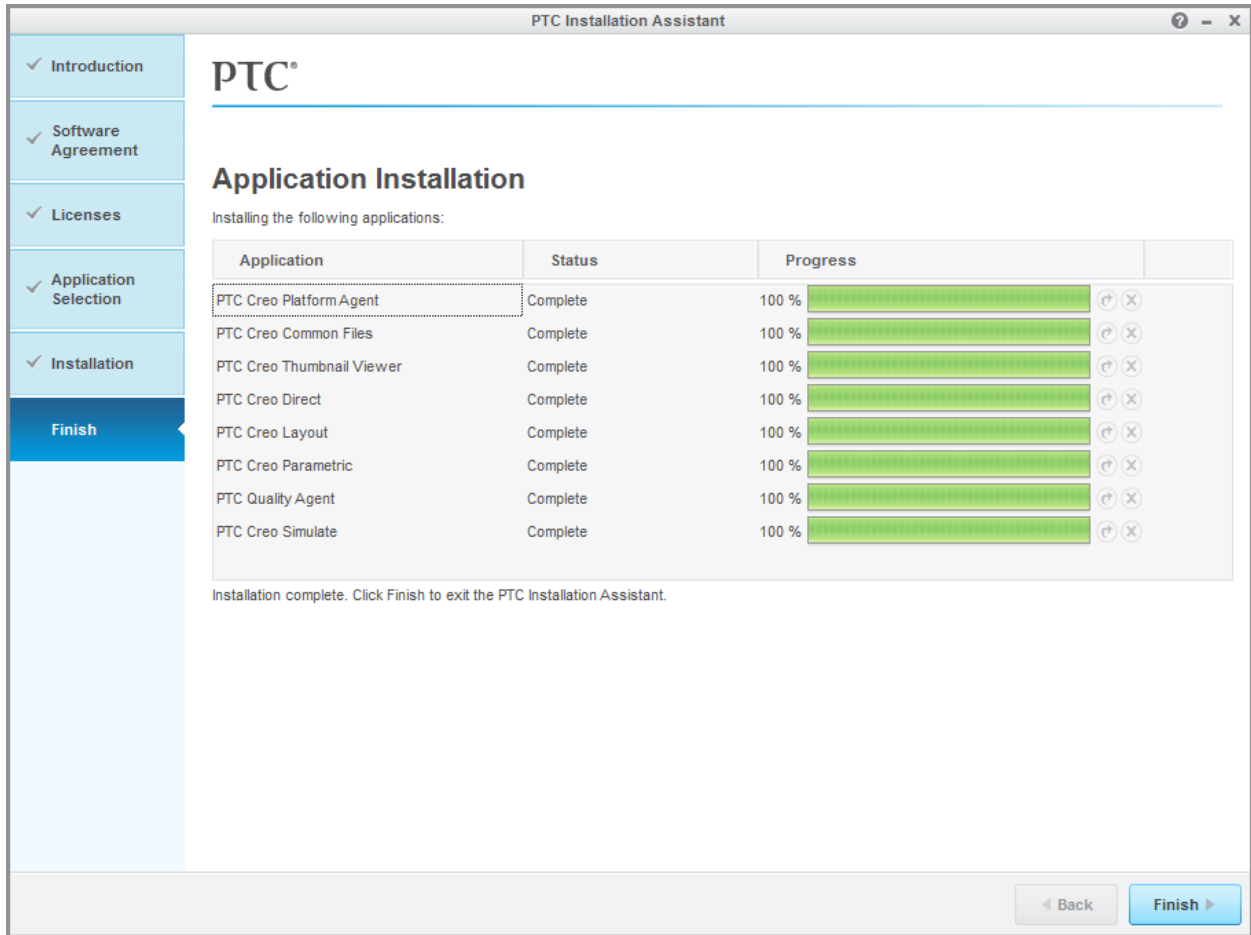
PTC Installation Assistant

? – X

✓ Introduction

✓ Software Agreement

✓ Licenses

✓ Application Selection

✓ Installation

Finish

PTC®

Application Installation

Installing the following applications:

| Application | Status | Progress |
|---|---|---|
| PTC Creo Platform Agent | Complete | 100 % |
| PTC Creo Common Files | Complete | 100 % |
| PTC Creo Thumbnail Viewer | Complete | 100 % |
| PTC Creo Direct | Complete | 100 % |
| PTC Creo Layout | Complete | 100 % |
| PTC Creo Parametric | Complete | 100 % |
| PTC Quality Agent | Complete | 100 % |
| PTC Creo Simulate | Complete | 100 % |

Installation complete. Click Finish to exit the PTC Installation Assistant.

◀ Back

Finish ▶